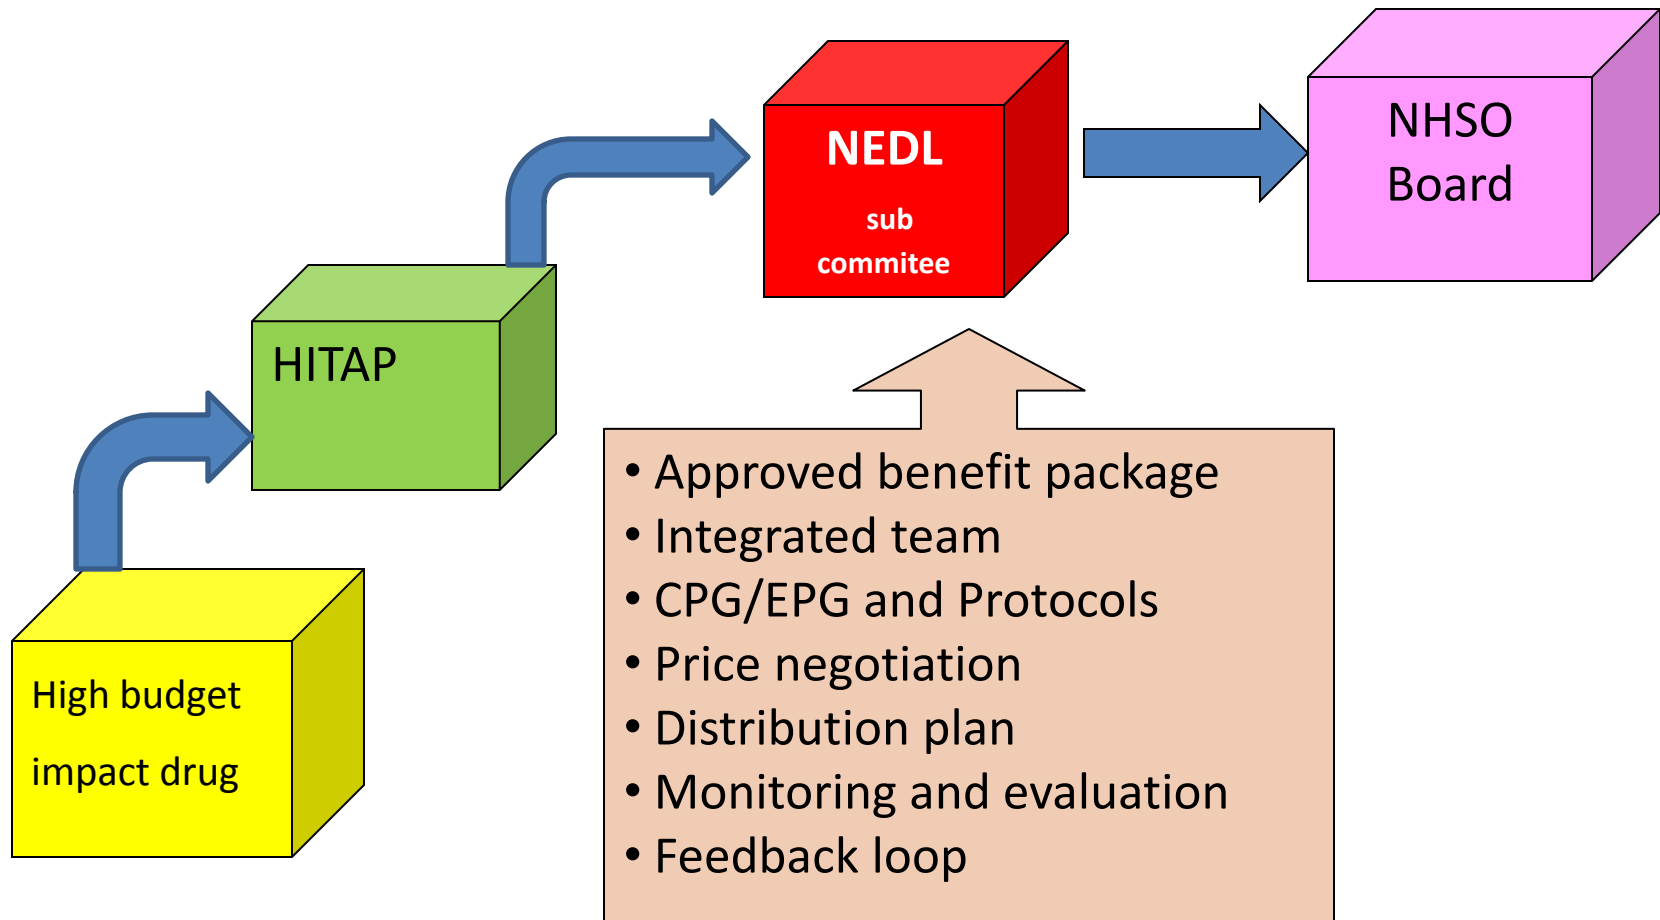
High budget impact drug

HITAP

NEDL
sub
commitee

NHSO Board

• Approved benefit package
• Integrated team
• CPG/EPG and Protocols
• Price negotiation
• Distribution plan
• Monitoring and evaluation
• Feedback loop